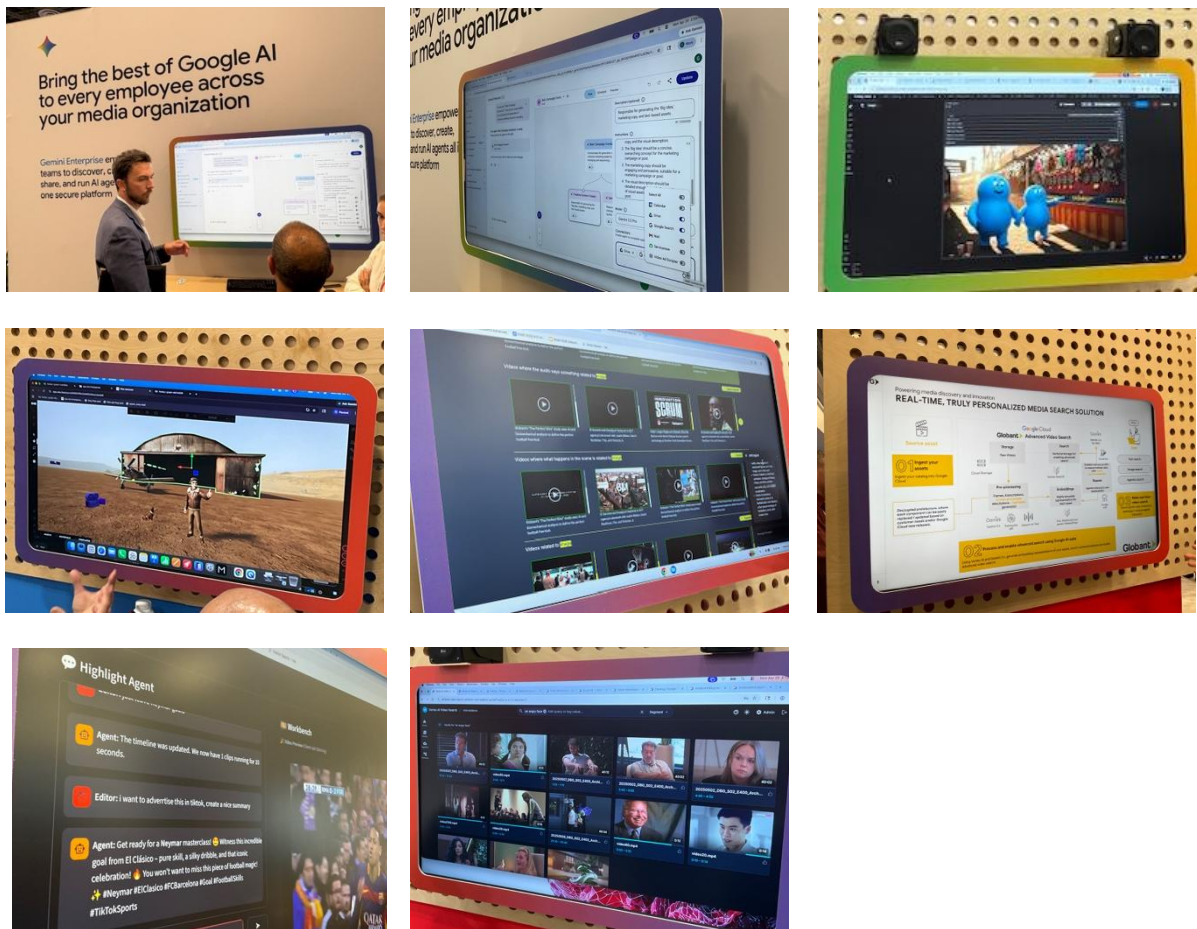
Bring the best of Google AI to every employee across your media organization

Gemini Enterprise en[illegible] teams to discover, c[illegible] share, and run AI age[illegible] one secure platform

every enterp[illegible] your media organizati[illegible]

Enterprise empowe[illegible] to discover, create, and run AI agents all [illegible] platform

Videos where the audio says something related to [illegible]

SCRUM

Videos where what happens in the scene is related to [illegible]

Videos related to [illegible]

Powering media discovery and innovation
REAL-TIME, TRULY PERSONALIZED MEDIA SEARCH SOLUTION

Google Cloud
Globant Advanced Video Search

01 Ingest your assets

02

Globant

Highlight Agent

Workbench

Agent: The timeline was updated. We now have 1 clips running for 35 seconds.

Editor: i want to advertise this in tiktok, create a nice summary

Agent: Get ready for a Neymar masterclass! 🤩 Witness this incredible goal from El Clásico - pure skill, a silky dribble, and that iconic celebration! 🔥 You won't want to miss this piece of football magic! ✨ #Neymar #ElClasico #FCBarcelona #Goal #FootballSkills #TikTokSports

QATAR